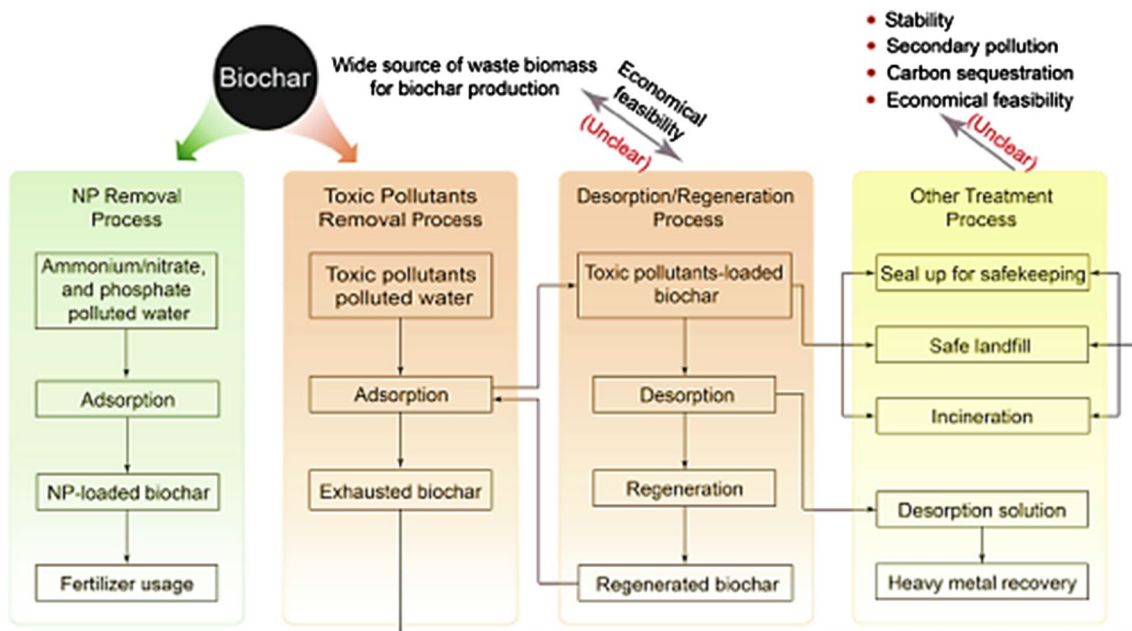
Biochar

Wide source of waste biomass for biochar production

Economical feasibility

(Unclear)

• Stability
• Secondary pollution
• Carbon sequestration
• Economical feasibility

(Unclear)

NP Removal Process

Ammonium/nitrate, and phosphate polluted water

Adsorption

NP-loaded biochar

Fertilizer usage

Toxic Pollutants Removal Process

Toxic pollutants polluted water

Adsorption

Exhausted biochar

Desorption/Regeneration Process

Toxic pollutants-loaded biochar

Desorption

Regeneration

Regenerated biochar

Other Treatment Process

Seal up for safekeeping

Safe landfill

Incineration

Desorption solution

Heavy metal recovery